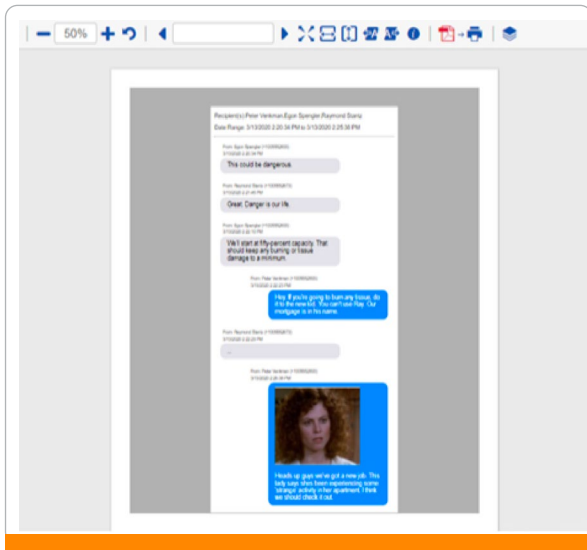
50%

Recipient(s):Peter Venkman,Egon Spengler,Raymond Stantz

Date Range: 3/13/2020 2:20:34 PM to 3/13/2020 2:25:35 PM

From: Egon Spengler ([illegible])
3/13/2020 2:20:34 PM

This could be dangerous.

From: Raymond Stantz ([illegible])
3/13/2020 2:21:49 PM

Great. Danger is our life.

From: Egon Spengler ([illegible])
3/13/2020 2:22:10 PM

We'll start at fifty-percent capacity. That should keep any burning or tissue damage to a minimum.

From: Peter Venkman ([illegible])
3/13/2020 2:22:23 PM

Hey, if you're going to burn any tissue, do it to the new kid. You can't use Ray. Our mortgage is in his name.

From: Raymond Stantz ([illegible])
3/13/2020 2:22:33 PM

...

From: Peter Venkman ([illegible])
3/13/2020 2:25:35 PM

Heads up guys we've got a new job. This lady says shes been experiencing some 'strange' activity in her apartment. I think we should check it out.